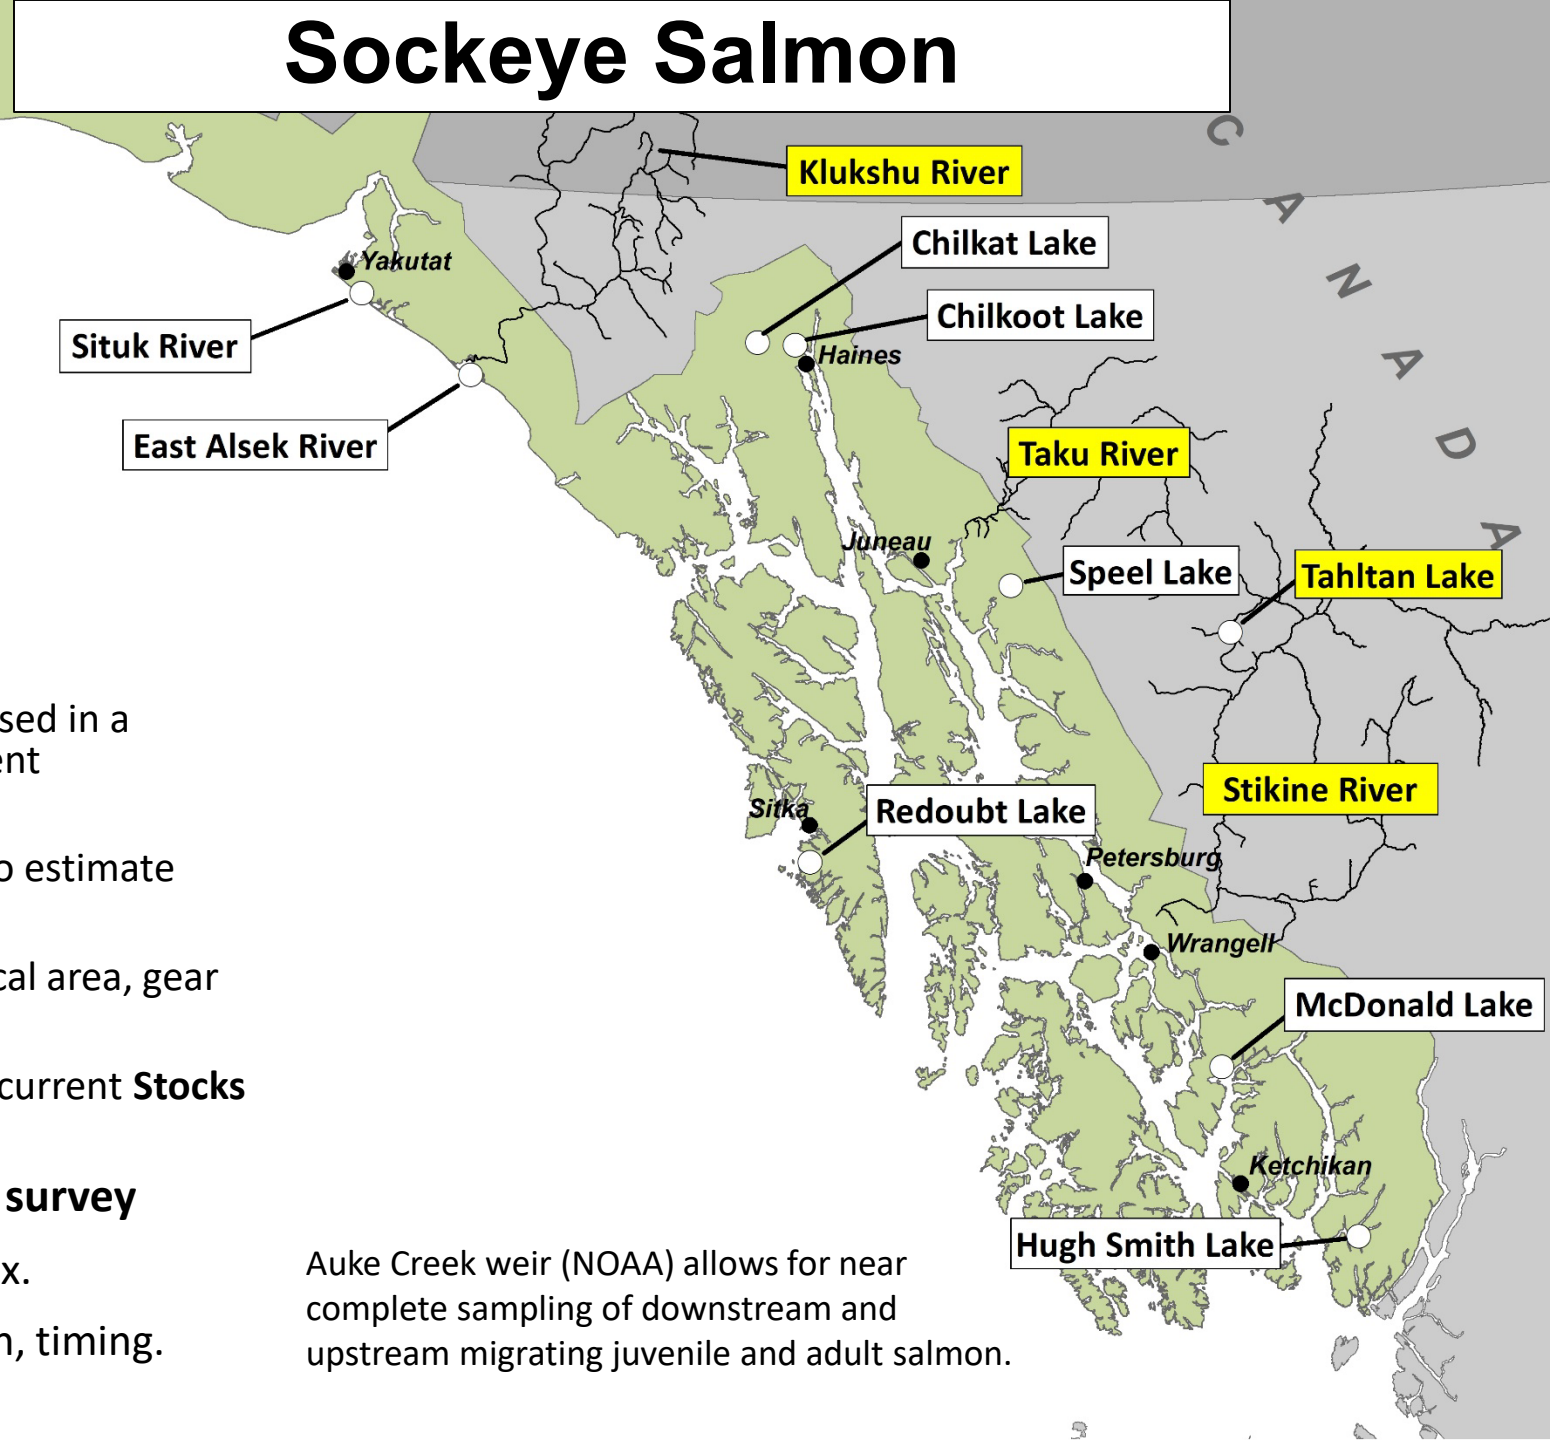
Sockeye Salmon

CANADA

Klukshu River

Chilkat Lake

Chilkoot Lake

Yakutat

Situk River

Haines

East Alsek River

Taku River

Juneau

Speel Lake

Tahltan Lake

Stikine River

Sitka

Redoubt Lake

Petersburg

Wrangell

McDonald Lake

Ketchikan

Hugh Smith Lake

sed in a
ent

o estimate

cal area, gear

current **Stocks**

**survey**

x.

n, timing.

Auke Creek weir (NOAA) allows for near complete sampling of downstream and upstream migrating juvenile and adult salmon.